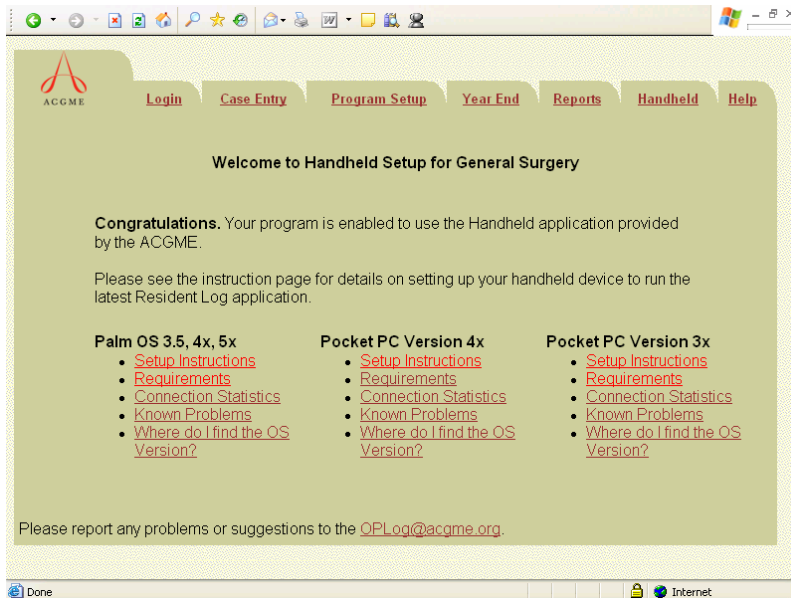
ACGME

Login Case Entry Program Setup Year End Reports Handheld Help

Welcome to Handheld Setup for General Surgery

**Congratulations.** Your program is enabled to use the Handheld application provided by the ACGME.

Please see the instruction page for details on setting up your handheld device to run the latest Resident Log application.

**Palm OS 3.5, 4x, 5x**
- Setup Instructions
- Requirements
- Connection Statistics
- Known Problems
- Where do I find the OS Version?

**Pocket PC Version 4x**
- Setup Instructions
- Requirements
- Connection Statistics
- Known Problems
- Where do I find the OS Version?

**Pocket PC Version 3x**
- Setup Instructions
- Requirements
- Connection Statistics
- Known Problems
- Where do I find the OS Version?

Please report any problems or suggestions to the OPLog@acgme.org.

Done Internet